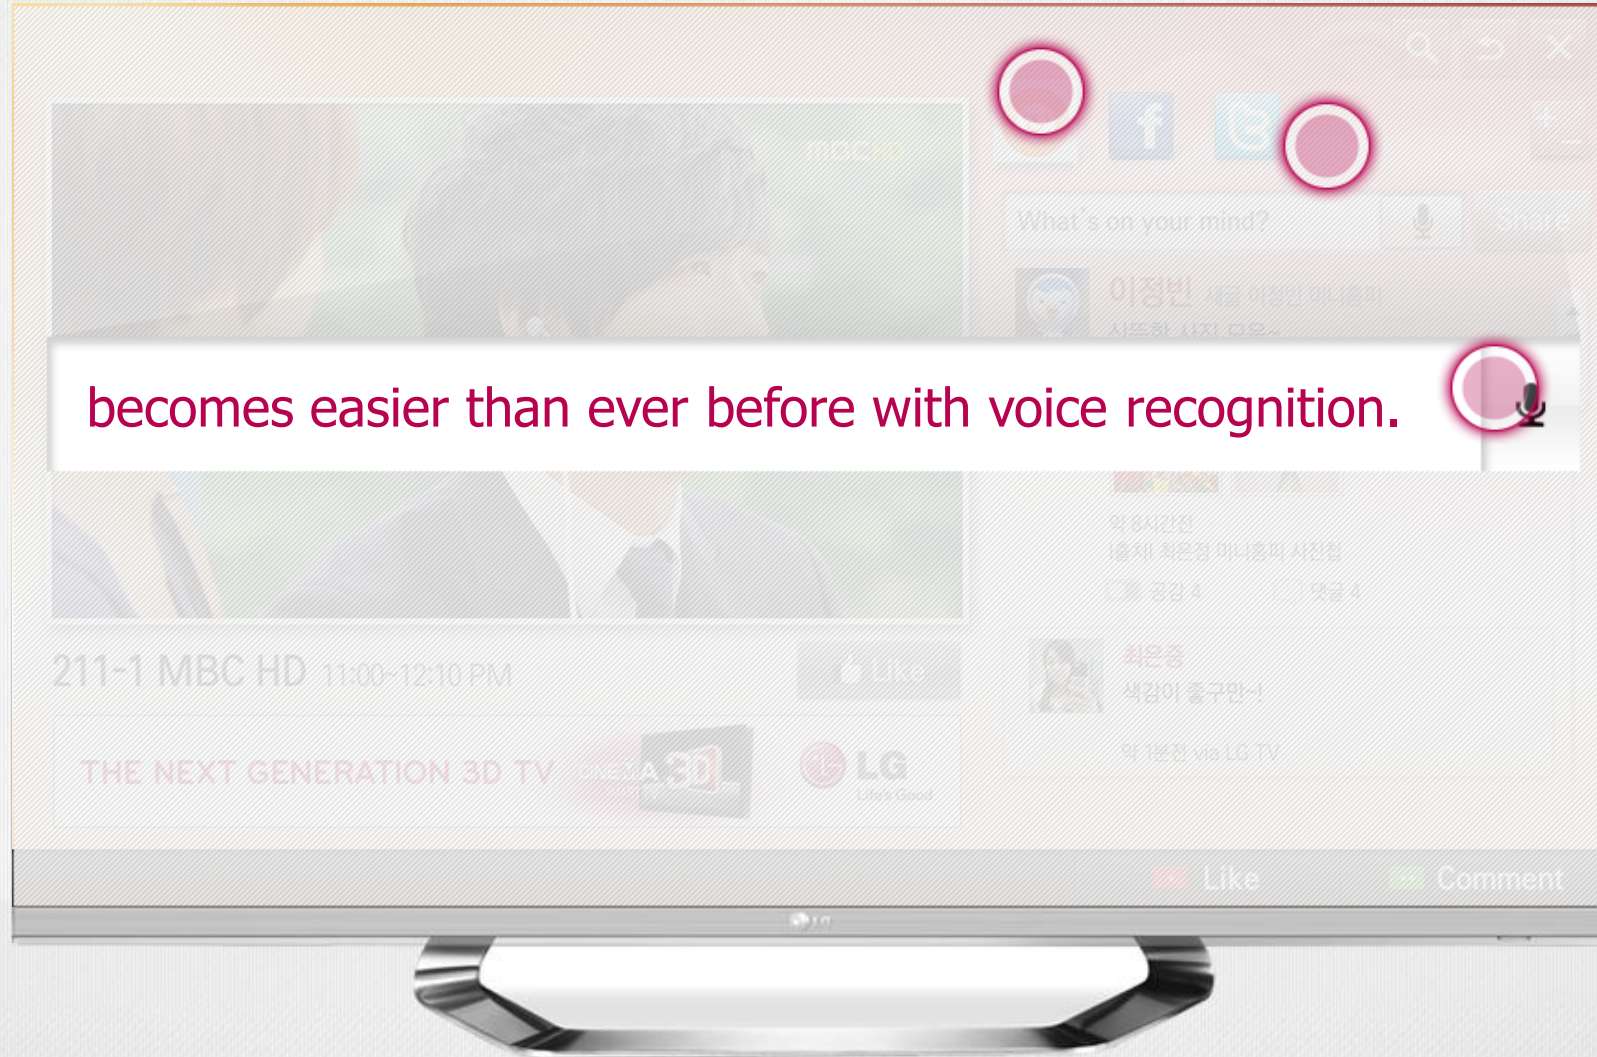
What's on your mind?

이정빈

becomes easier than ever before with voice recognition.

약 8시간전

공감 4

댓글 4

최은정

색감이 좋구만~!

약 1분전 via LG TV

211-1 MBC HD 11:00-12:10 PM

Like

THE NEXT GENERATION 3D TV CINEMA 3D

LG Life's Good

Like

Comment

LG